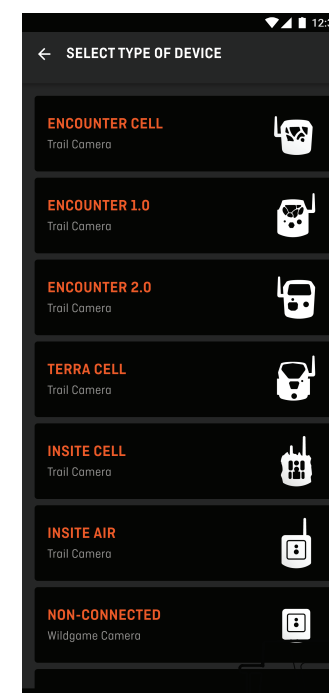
12:3

SELECT TYPE OF DEVICE

ENCOUNTER CELL
Trail Camera

ENCOUNTER 1.0
Trail Camera

ENCOUNTER 2.0
Trail Camera

TERRA CELL
Trail Camera

INSITE CELL
Trail Camera

INSITE AIR
Trail Camera

NON-CONNECTED
Wildgame Camera